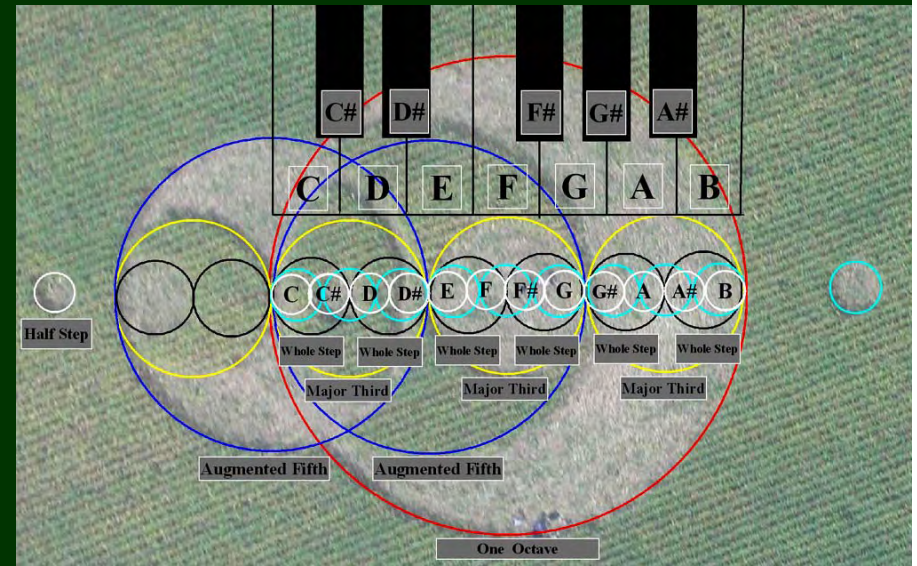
C#
D#
F#
G#
A#
C
D
E
F
G
A
B

Half Step
C
C#
D
D#
E
F
F#
G
G#
A
A#
B

Whole Step
Whole Step
Whole Step
Whole Step
Whole Step
Whole Step

Major Third
Major Third
Major Third

Augmented Fifth
Augmented Fifth

One Octave